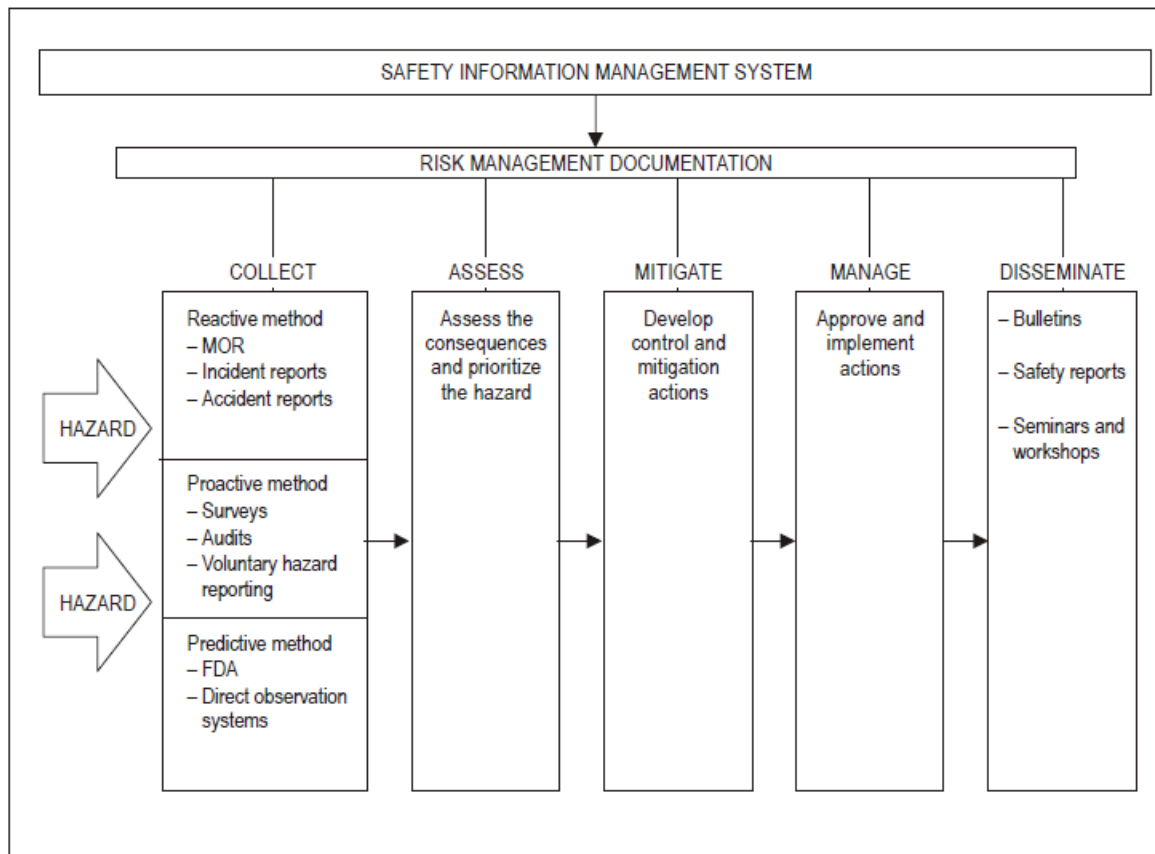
SAFETY INFORMATION MANAGEMENT SYSTEM

RISK MANAGEMENT DOCUMENTATION

COLLECT

Reactive method
– MOR
– Incident reports
– Accident reports

Proactive method
– Surveys
– Audits
– Voluntary hazard reporting

Predictive method
– FDA
– Direct observation systems

HAZARD

HAZARD

ASSESS

Assess the consequences and prioritize the hazard

MITIGATE

Develop control and mitigation actions

MANAGE

Approve and implement actions

DISSEMINATE

– Bulletins

– Safety reports

– Seminars and workshops